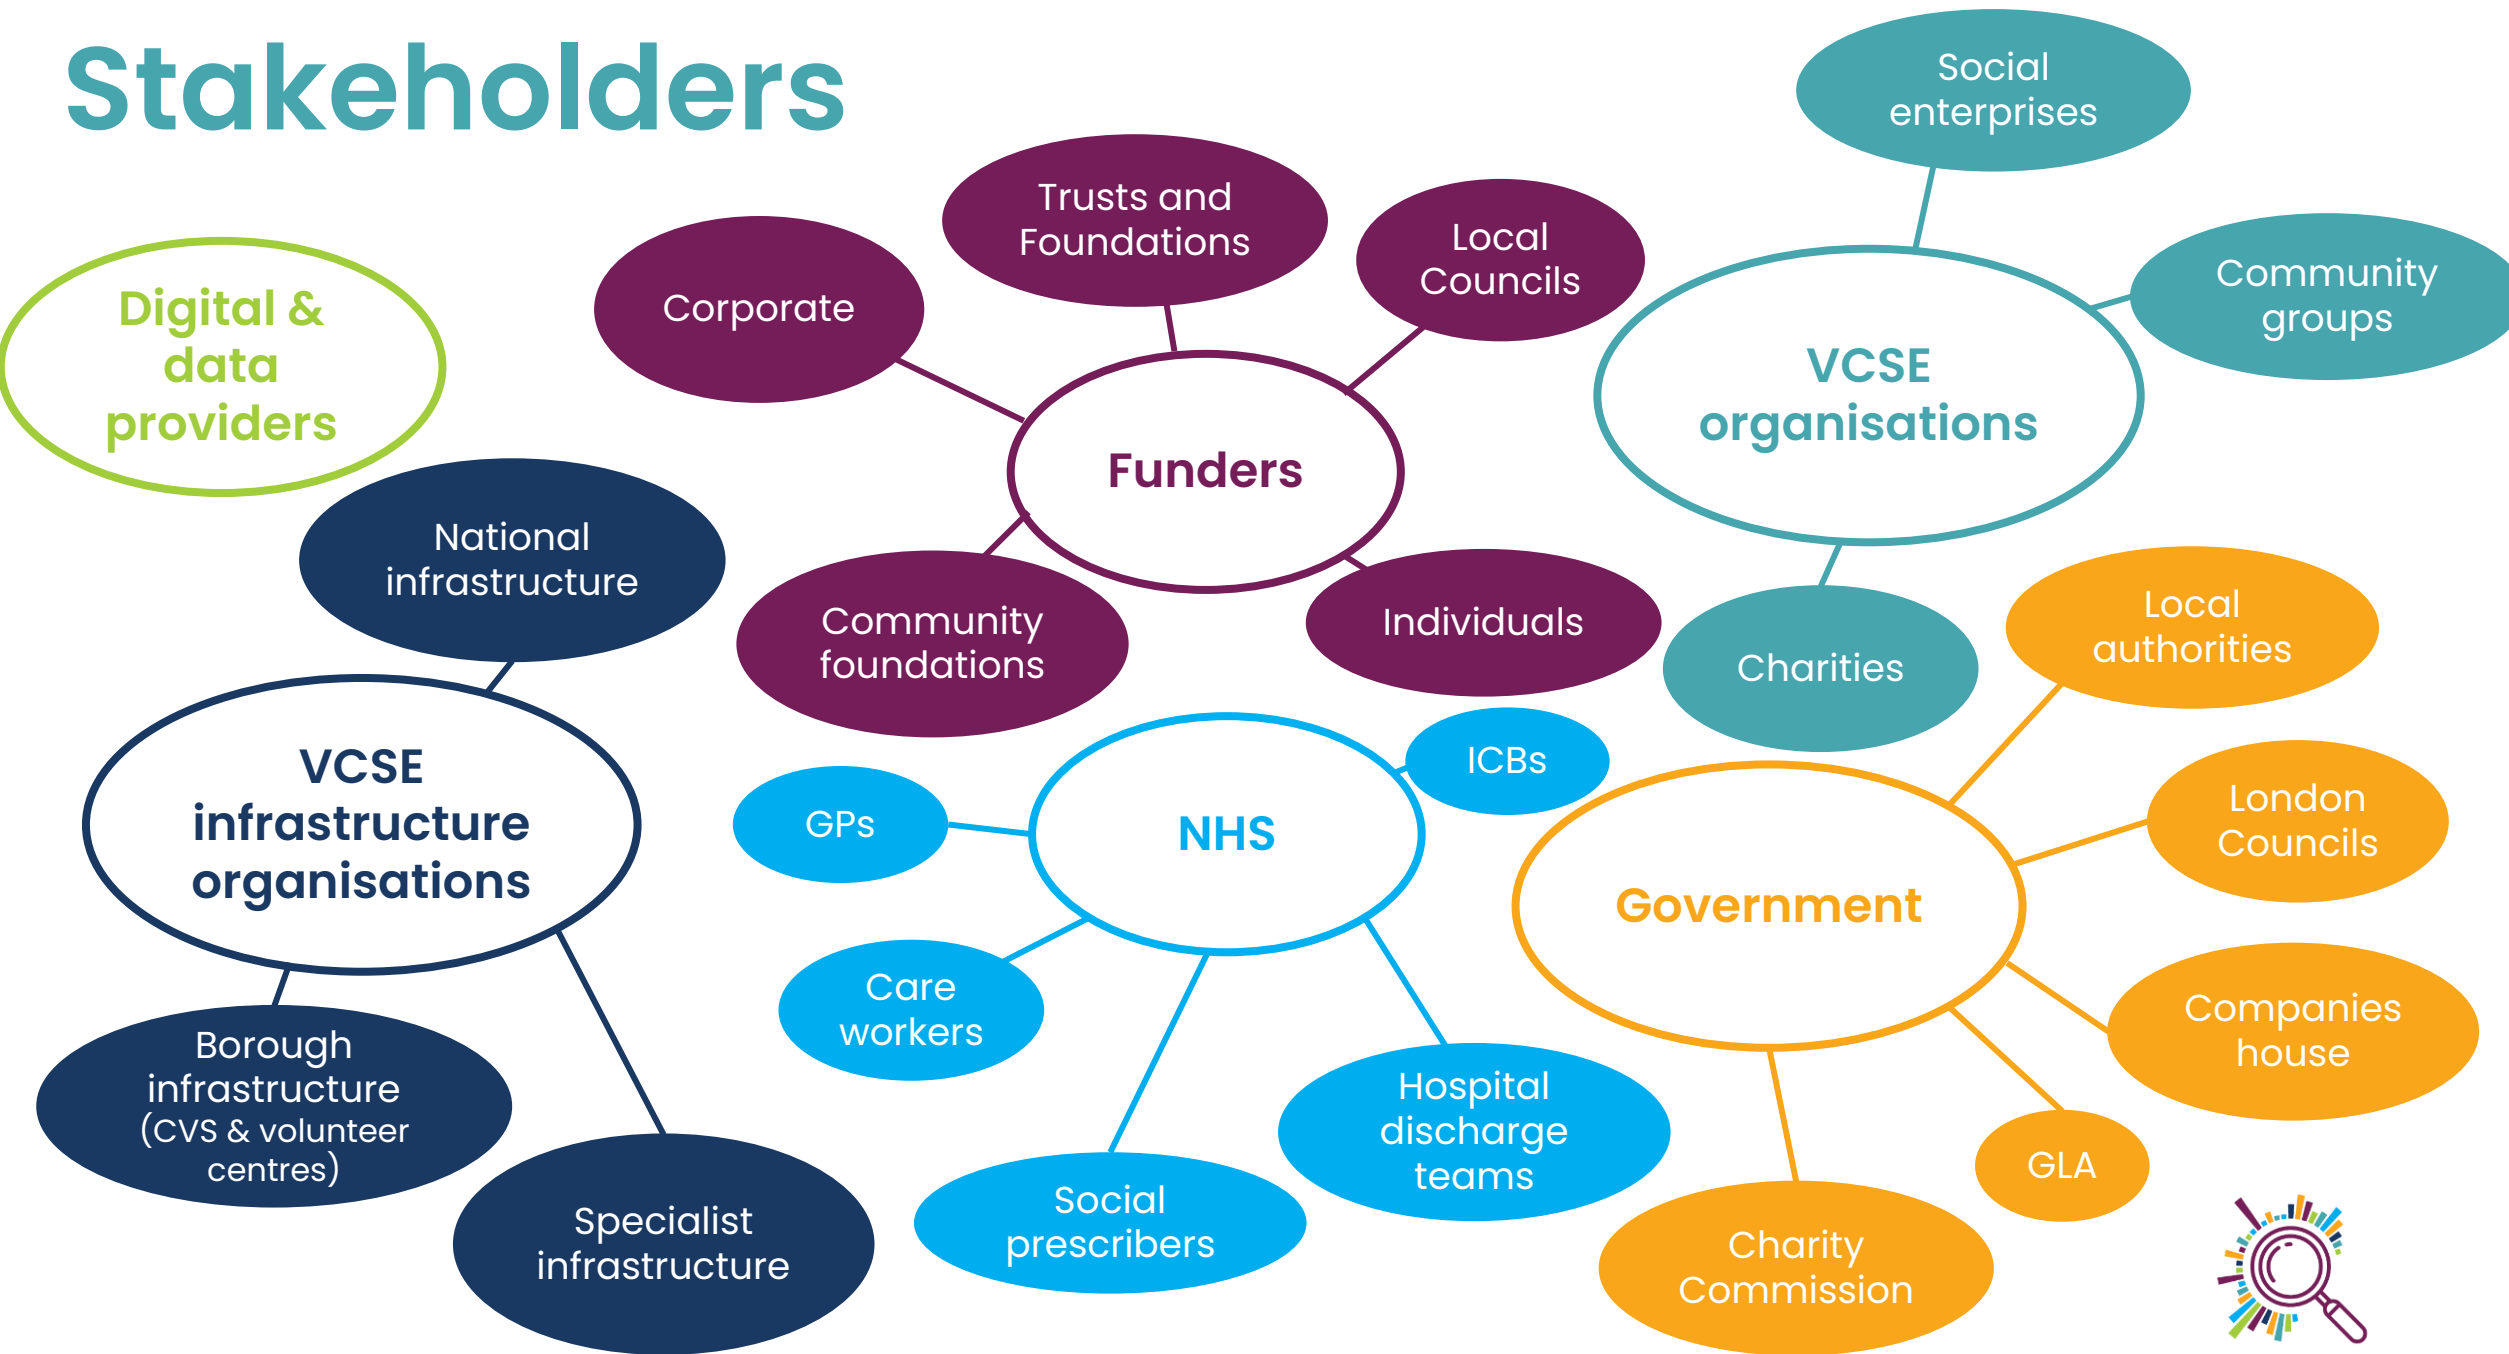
Stakeholders

Digital & data providers

Funders

Corporate

Trusts and Foundations

Local Councils

Community foundations

Individuals

VCSE organisations

Social enterprises

Community groups

Charities

National infrastructure

VCSE infrastructure organisations

Borough infrastructure (CVS & volunteer centres)

Specialist infrastructure

NHS

GPs

ICBs

Care workers

Social prescribers

Hospital discharge teams

Government

Local authorities

London Councils

Companies house

GLA

Charity Commission